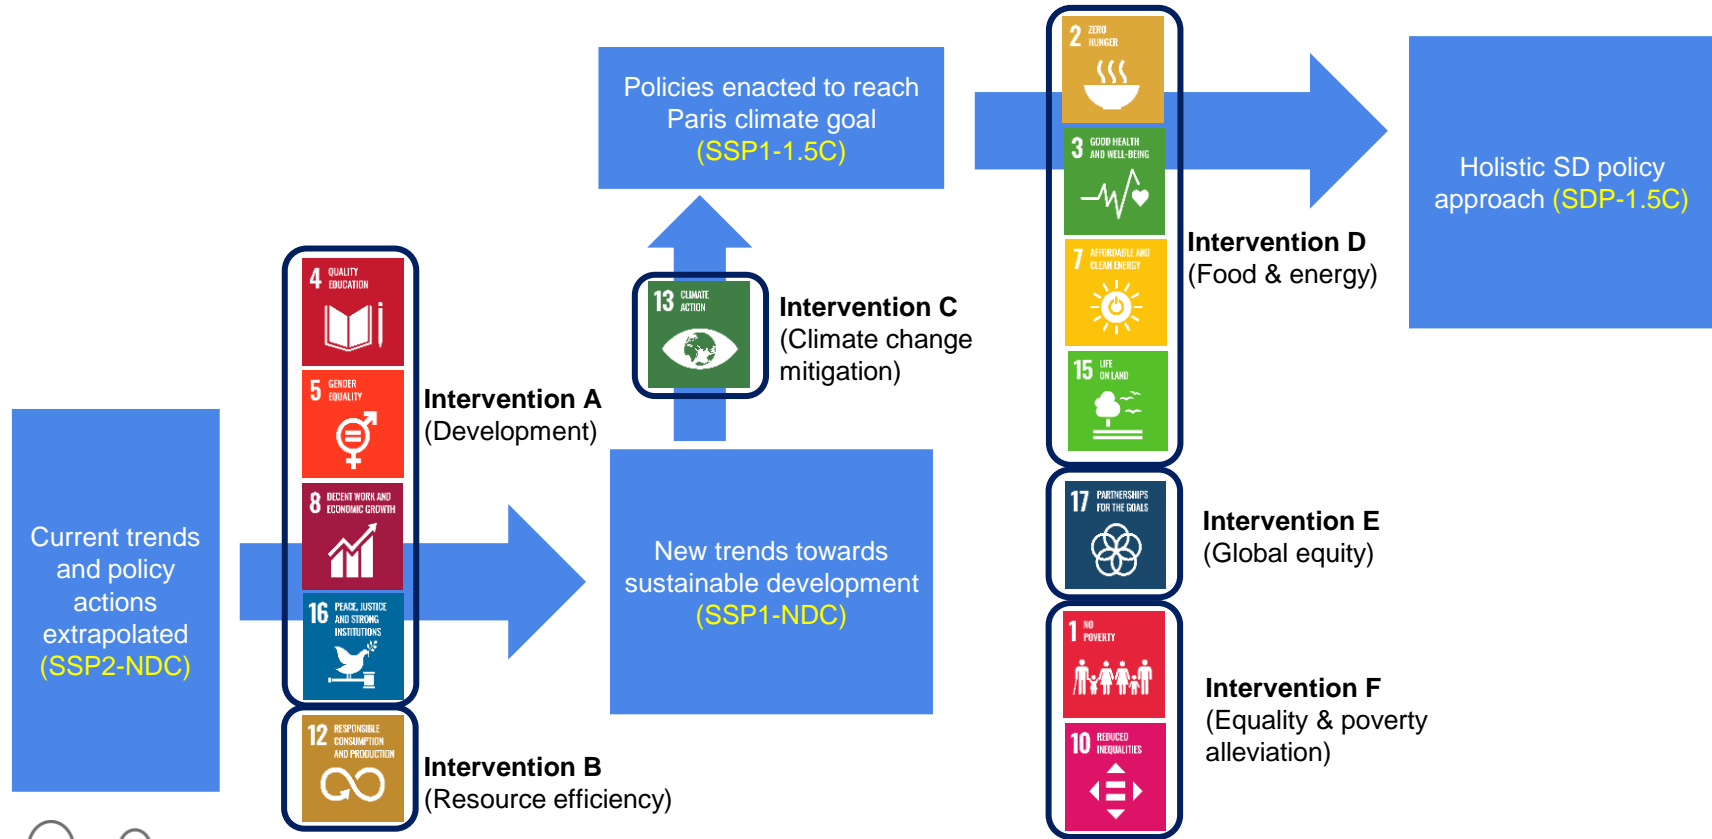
Current trends and policy actions extrapolated (SSP2-NDC)

4 QUALITY EDUCATION

5 GENDER EQUALITY

8 DECENT WORK AND ECONOMIC GROWTH

16 PEACE, JUSTICE AND STRONG INSTITUTIONS

Intervention A
(Development)

12 RESPONSIBLE CONSUMPTION AND PRODUCTION

Intervention B
(Resource efficiency)

New trends towards sustainable development (SSP1-NDC)

13 CLIMATE ACTION

Intervention C
(Climate change mitigation)

Policies enacted to reach Paris climate goal (SSP1-1.5C)

2 ZERO HUNGER

3 GOOD HEALTH AND WELL-BEING

7 AFFORDABLE AND CLEAN ENERGY

15 LIFE ON LAND

Intervention D
(Food & energy)

17 PARTNERSHIPS FOR THE GOALS

Intervention E
(Global equity)

1 NO POVERTY

10 REDUCED INEQUALITIES

Intervention F
(Equality & poverty alleviation)

Holistic SD policy approach (SDP-1.5C)